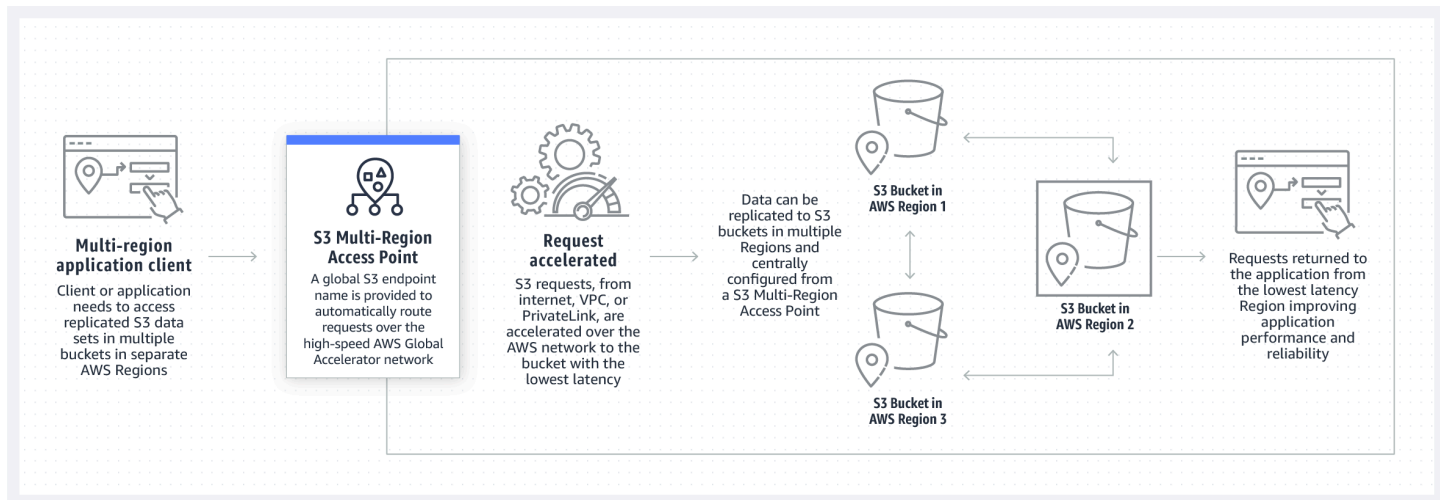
Multi-region application client
Client or application needs to access replicated S3 data sets in multiple buckets in separate AWS Regions

S3 Multi-Region Access Point
A global S3 endpoint name is provided to automatically route requests over the high-speed AWS Global Accelerator network

Request accelerated
S3 requests, from internet, VPC, or PrivateLink, are accelerated over the AWS network to the bucket with the lowest latency

Data can be replicated to S3 buckets in multiple Regions and centrally configured from a S3 Multi-Region Access Point

S3 Bucket in AWS Region 1

S3 Bucket in AWS Region 3

S3 Bucket in AWS Region 2

Requests returned to the application from the lowest latency Region improving application performance and reliability